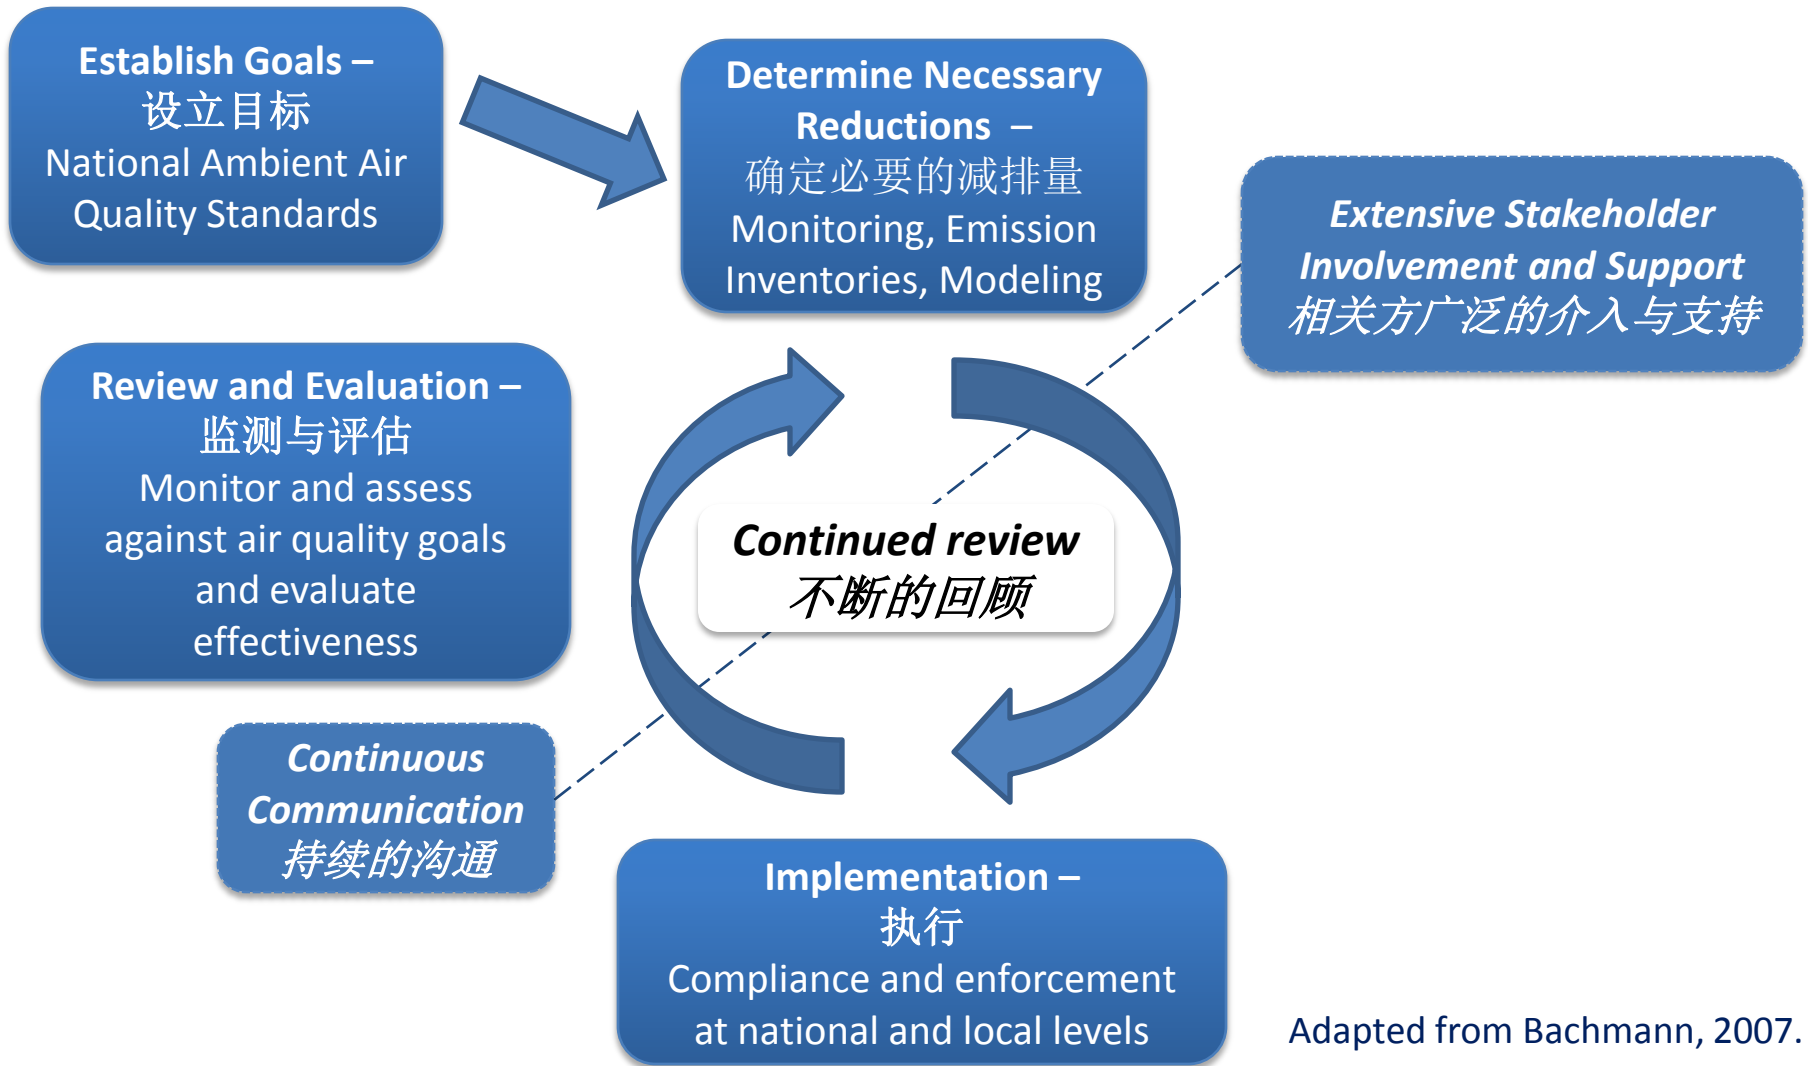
Establish Goals –
设立目标
National Ambient Air Quality Standards

Determine Necessary Reductions –
确定必要的减排量
Monitoring, Emission Inventories, Modeling

Extensive Stakeholder Involvement and Support
相关方广泛的介入与支持

Review and Evaluation –
监测与评估
Monitor and assess against air quality goals and evaluate effectiveness

Continued review
不断的回顾

Continuous Communication
持续的沟通

Implementation –
执行
Compliance and enforcement at national and local levels

Adapted from Bachmann, 2007.